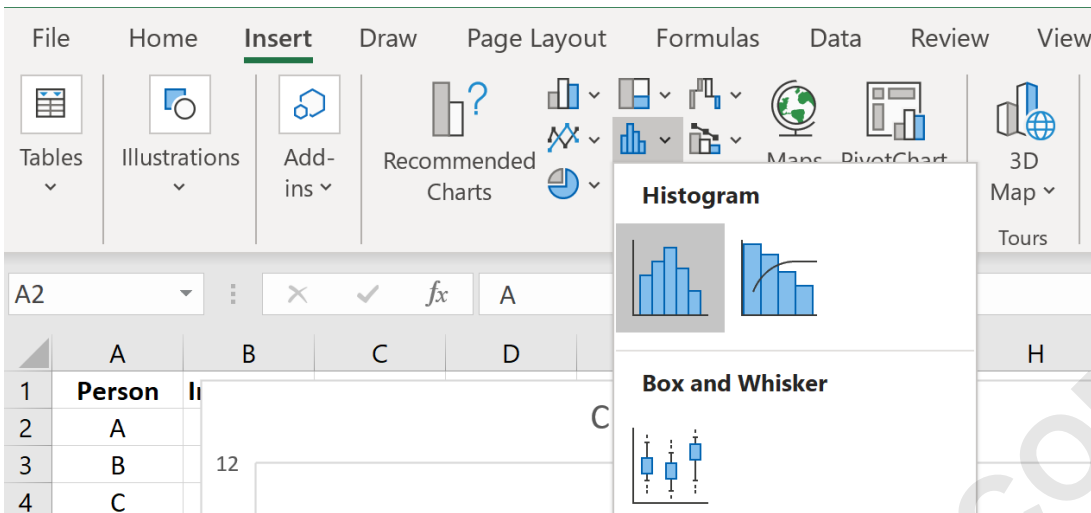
File Home Insert Draw Page Layout Formulas Data Review View

Tables
Illustrations
Add-ins
Recommended Charts
Maps PivotChart
3D Map
Tours

Histogram

Box and Whisker

A2
A

| | A | B | C | D | H |
|---|---|---|---|---|---|
| 1 | Person | I | | | |
| 2 | A | | | | |
| 3 | B | | | | |
| 4 | C | | | | |

C
12